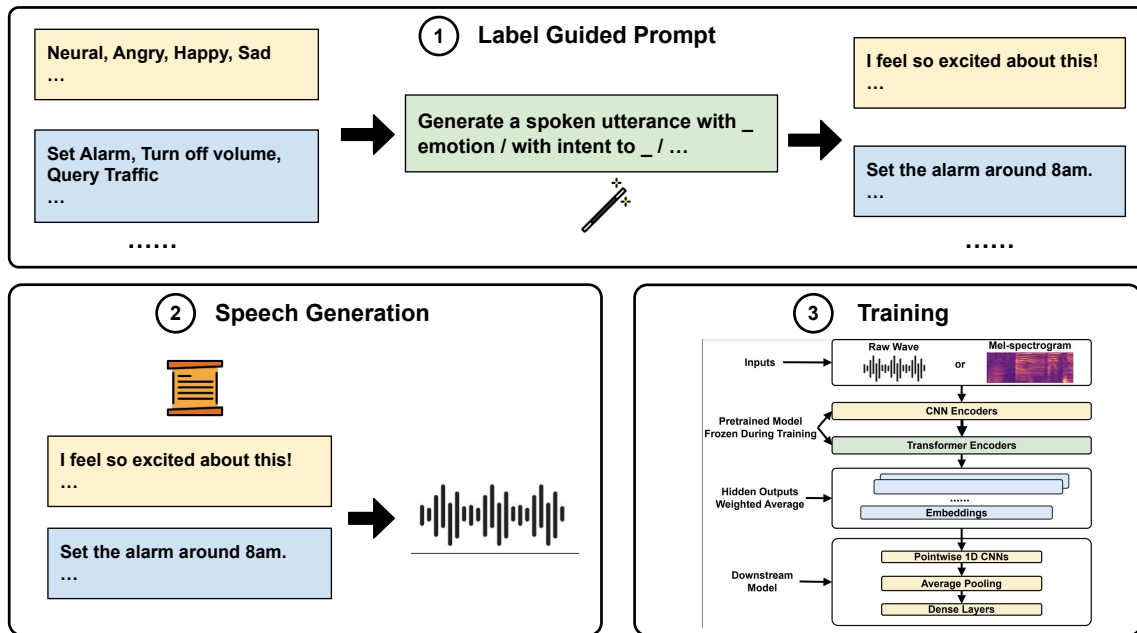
1 Label Guided Prompt

Neural, Angry, Happy, Sad
…

Set Alarm, Turn off volume, Query Traffic
…

……

Generate a spoken utterance with _ emotion / with intent to _ / …

I feel so excited about this!
…

Set the alarm around 8am.
…

……

2 Speech Generation

I feel so excited about this!
…

Set the alarm around 8am.
…

3 Training

Inputs

Raw Wave

or

Mel-spectrogram

Pretrained Model Frozen During Training

CNN Encoders

Transformer Encoders

Hidden Outputs Weighted Average

……

Embeddings

Downstream Model

Pointwise 1D CNNs

Average Pooling

Dense Layers